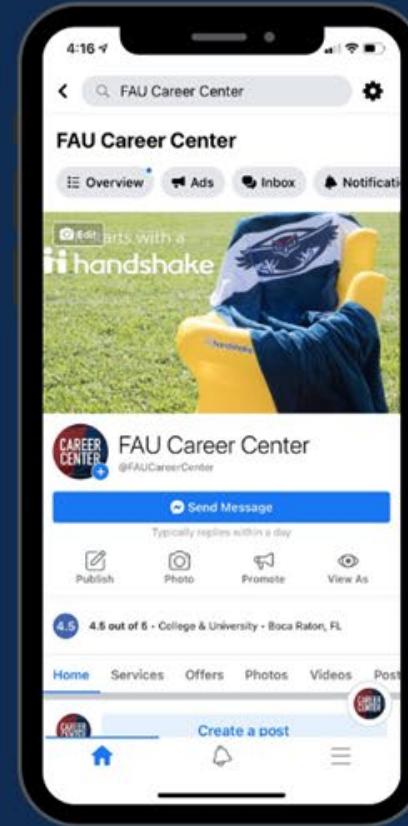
4:16

FAU Career Center

FAU Career Center

Overview Ads Inbox Notificati

Edit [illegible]arts with a

handshake

handshake

CAREER CENTER

FAU Career Center

@FAUCareerCenter

Send Message

Typically replies within a day

Publish Photo Promote View As

4.5 4.5 out of 5 · College & University · Boca Raton, FL

Home Services Offers Photos Videos Post

CAREER CENTER

Create a post